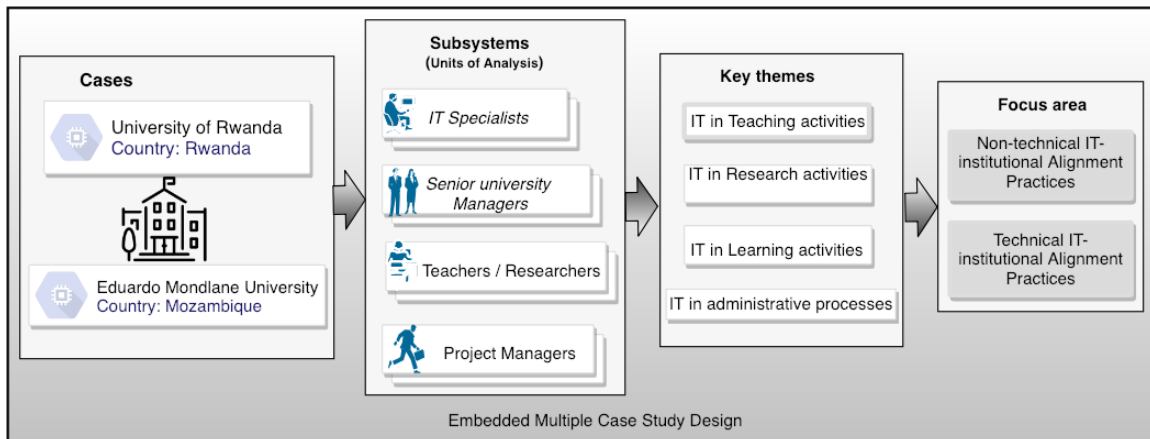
Cases

University of Rwanda
Country: Rwanda

Eduardo Mondlane University
Country: Mozambique

Subsystems
(Units of Analysis)

IT Specialists

Senior university Managers

Teachers / Researchers

Project Managers

Key themes

IT in Teaching activities

IT in Research activities

IT in Learning activities

IT in administrative processes

Focus area

Non-technical IT-institutional Alignment Practices

Technical IT-institutional Alignment Practices

Embedded Multiple Case Study Design